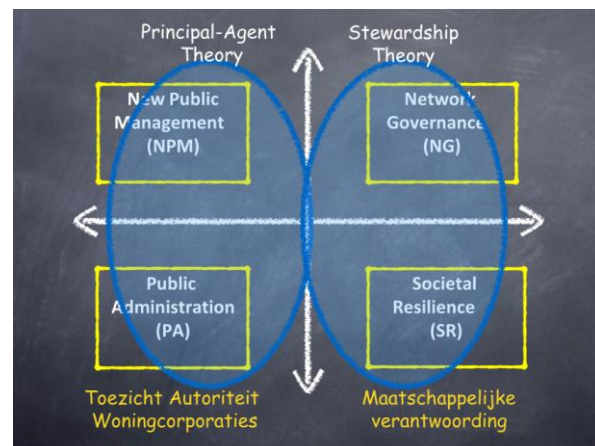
Principal-Agent Theory

Stewardship Theory

New Public Management (NPM)

Network Governance (NG)

Public Administration (PA)

Societal Resilience (SR)

Toezicht Autoriteit Woningcorporaties

Maatschappelijke verantwoording